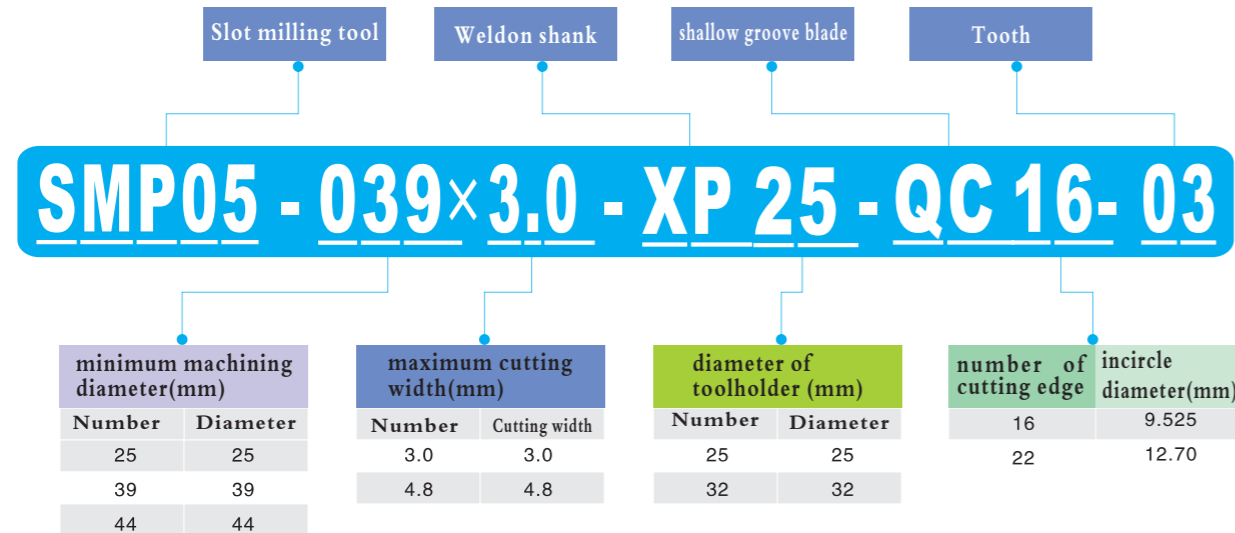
Slot milling tool

Weldon shank

shallow groove blade

Tooth

SMP05 - 039×3.0 - XP 25 - QC 16- 03

minimum machining diameter(mm)

| Number | Diameter |
|---|---|
| 25 | 25 |
| 39 | 39 |
| 44 | 44 |

maximum cutting width(mm)

| Number | Cutting width |
|---|---|
| 3.0 | 3.0 |
| 4.8 | 4.8 |

diameter of toolholder (mm)

| Number | Diameter |
|---|---|
| 25 | 25 |
| 32 | 32 |

| number of cutting edge | incircle diameter(mm) |
|---|---|
| 16 | 9.525 |
| 22 | 12.70 |